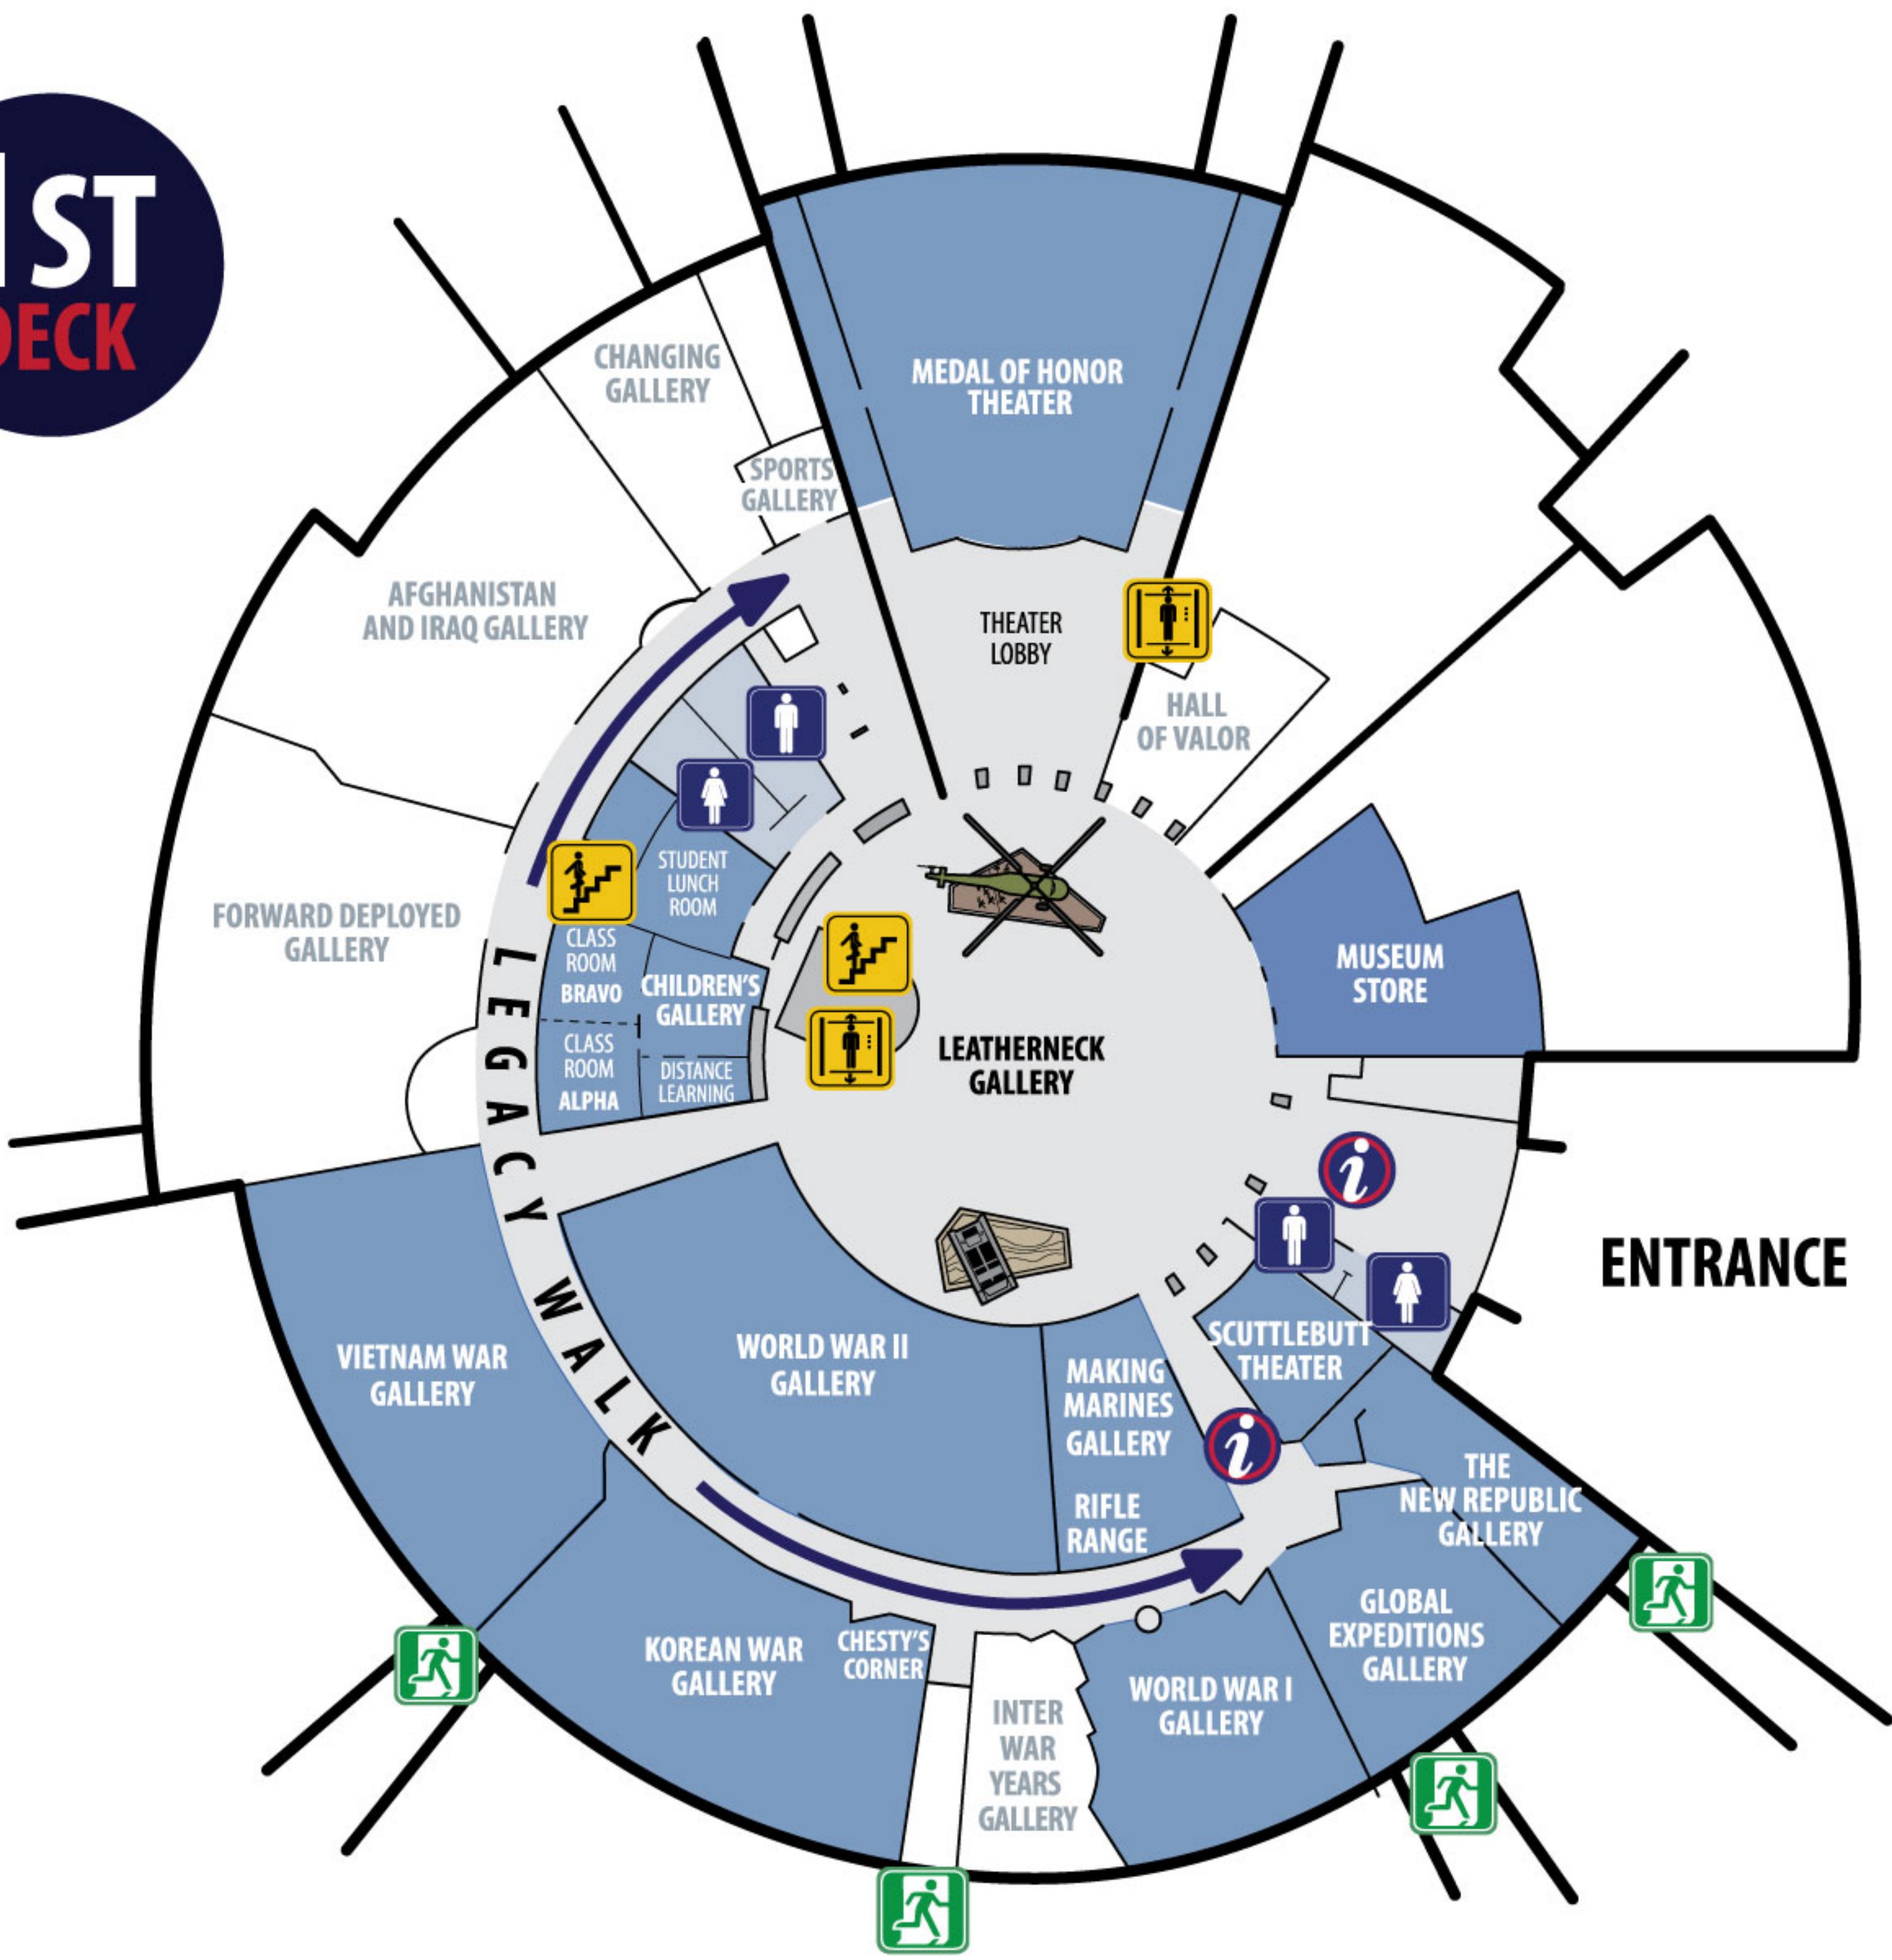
1ST
DECK

CHANGING GALLERY

SPORTS GALLERY

MEDAL OF HONOR THEATER

THEATER LOBBY

HALL OF VALOR

AFGHANISTAN AND IRAQ GALLERY

FORWARD DEPLOYED GALLERY

STUDENT LUNCH ROOM

CLASS ROOM BRAVO

CHILDREN'S GALLERY

CLASS ROOM ALPHA

DISTANCE LEARNING

LEATHERNECK GALLERY

MUSEUM STORE

ENTRANCE

LEGACY WALK

VIETNAM WAR GALLERY

WORLD WAR II GALLERY

MAKING MARINES GALLERY

RIFLE RANGE

SCUTTLEBUTT THEATER

THE NEW REPUBLIC GALLERY

GLOBAL EXPEDITIONS GALLERY

KOREAN WAR GALLERY

CHESTY'S CORNER

INTER WAR YEARS GALLERY

WORLD WAR I GALLERY